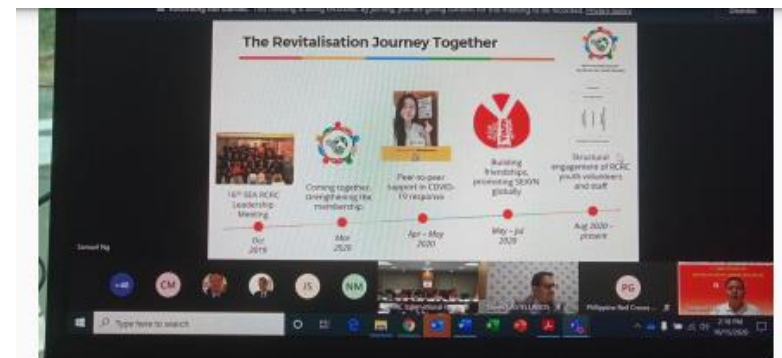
Recording has started. This meeting is being recorded. By joining, you are giving consent for this meeting to be recorded. Privacy policy

Dismiss

The Revitalisation Journey Together

16th SEA RCRC Leadership Meeting

Oct 2019

Coming together, strengthening the membership

Mar 2020

Peer-to-peer support in COVID-19 response

Apr – May 2020

Building friendships, promoting SEAYN globally

May – Jul 2020

Structural engagement of RCRC youth volunteers and staff

Aug 2020 – present

Samuel Ng

+48

CM

JS

NM

PG

Philippine Red Cross...

Type here to search

2:16 PM
10/15/2020